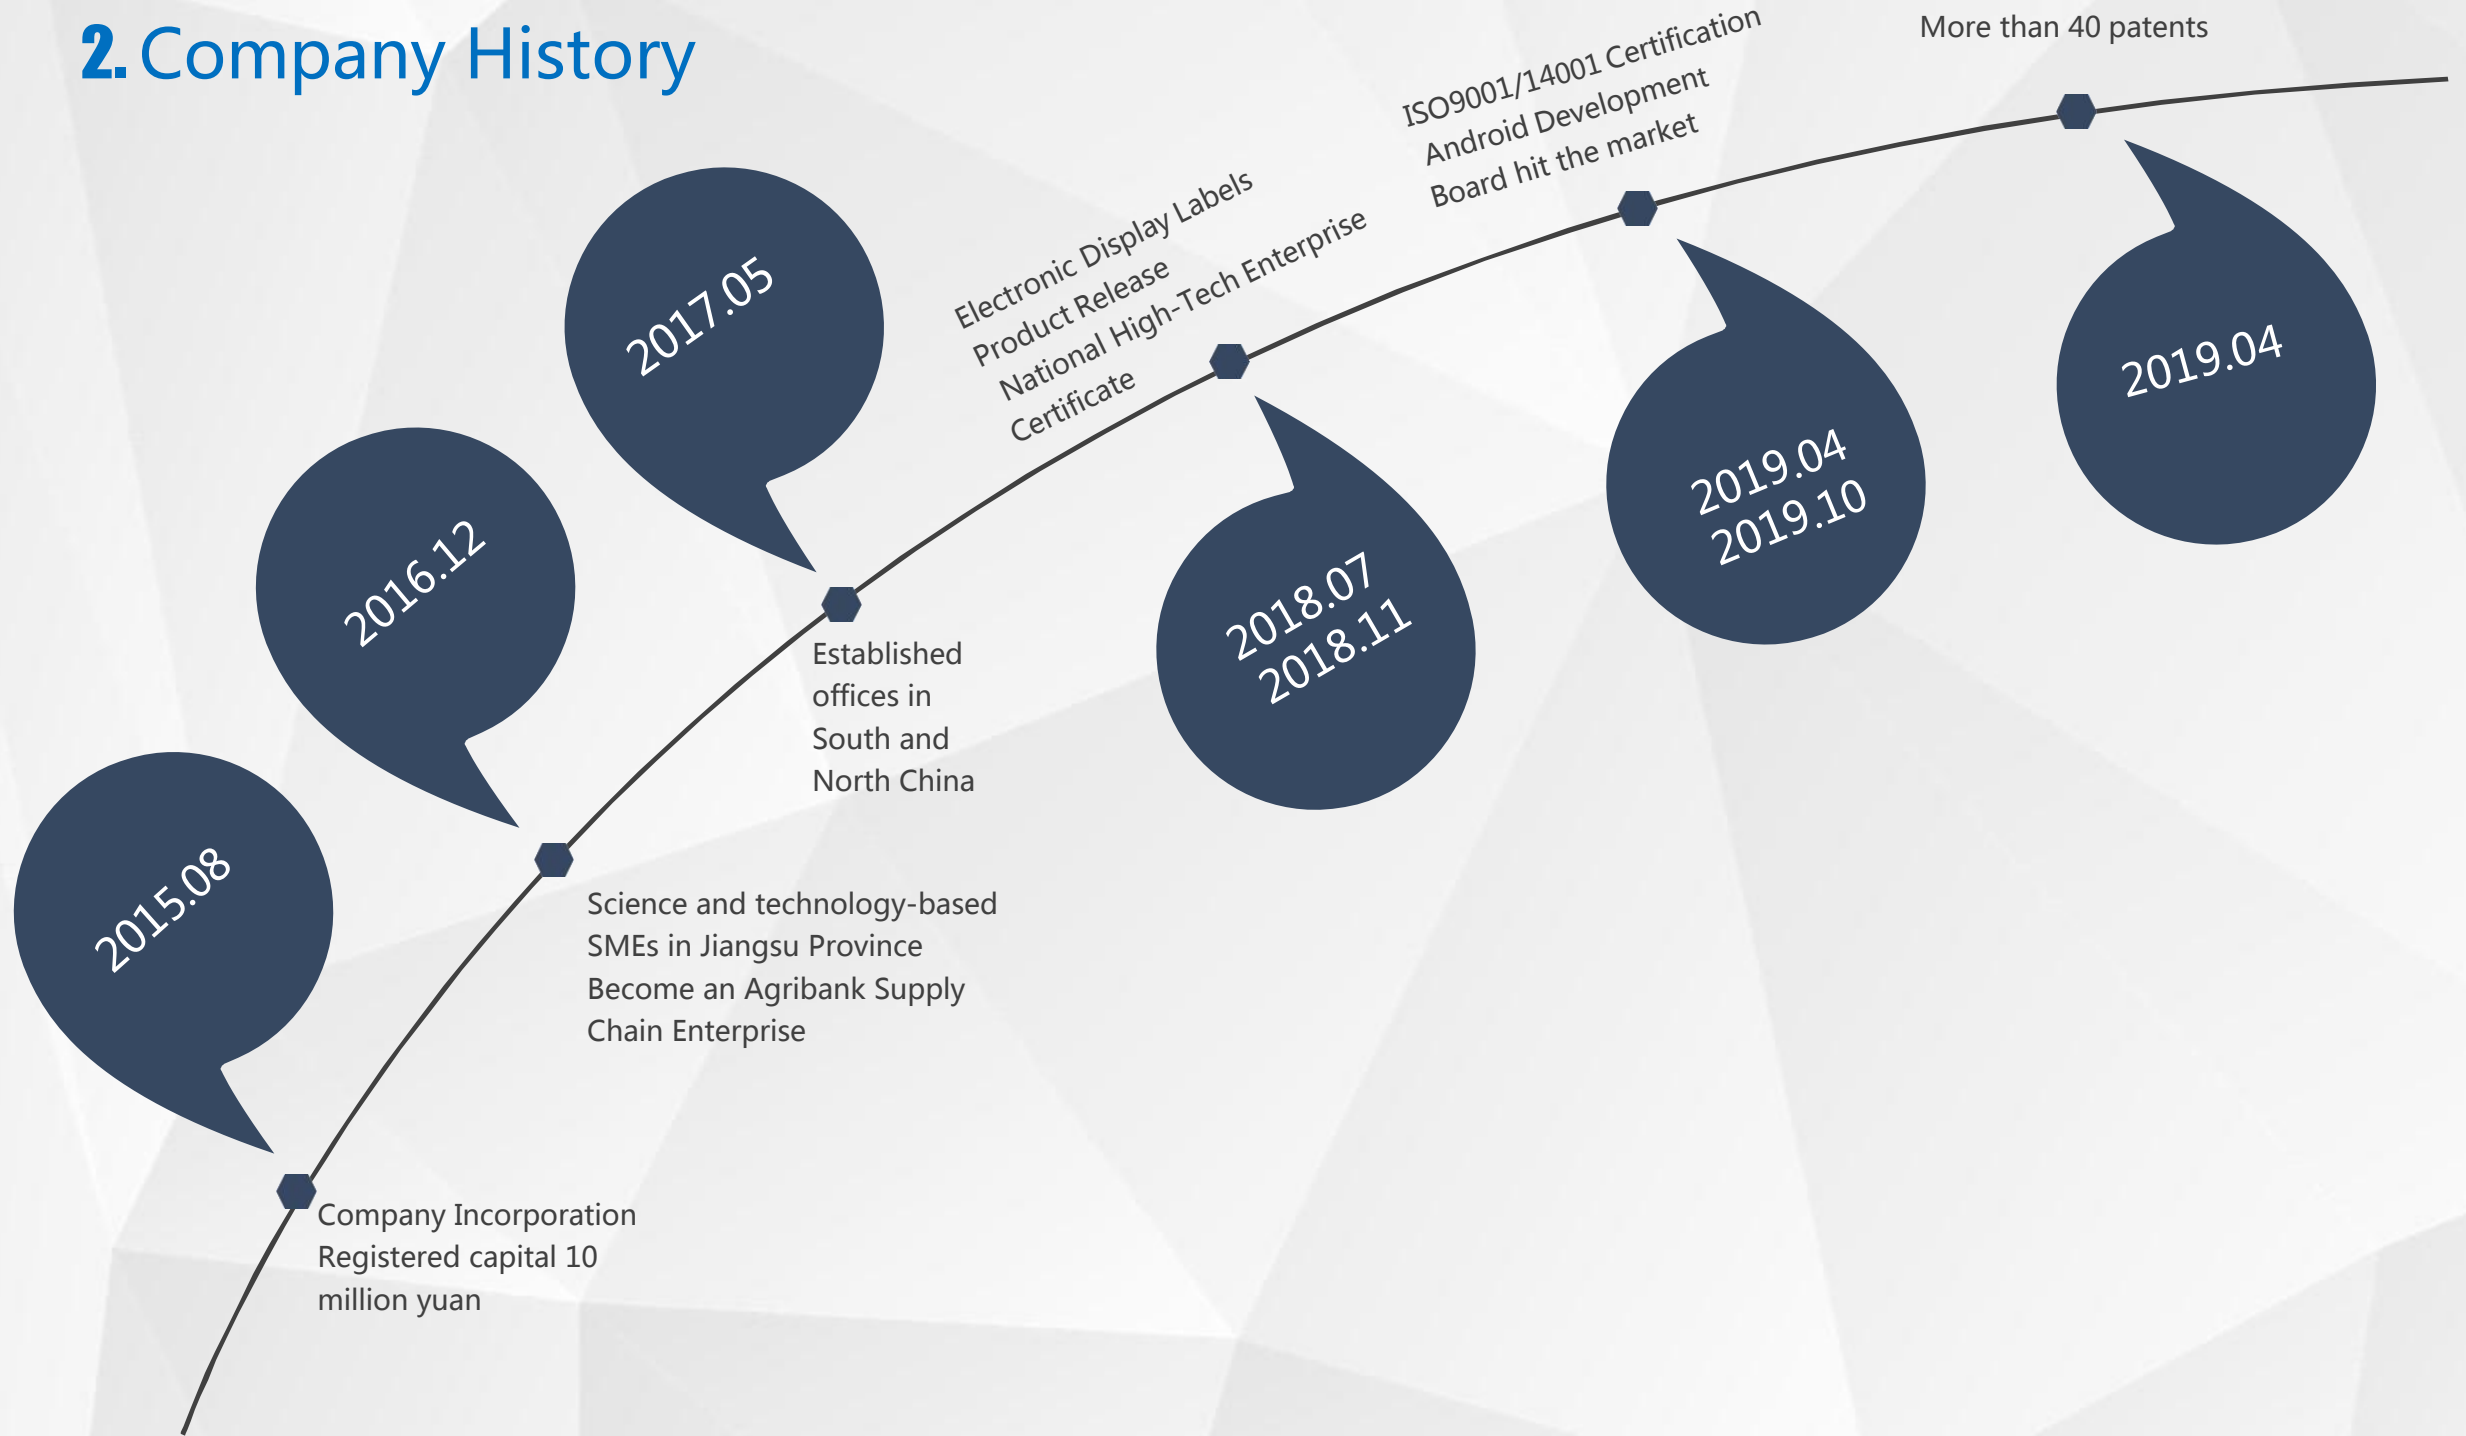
2. Company History

2015.08

Company Incorporation
Registered capital 10 million yuan

2016.12

Science and technology-based SMEs in Jiangsu Province
Become an Agribank Supply Chain Enterprise

2017.05

Established offices in South and North China

2018.07
2018.11

Electronic Display Labels Product Release
National High-Tech Enterprise Certificate

2019.04
2019.10

ISO9001/14001 Certification
Android Development Board hit the market

2019.04

More than 40 patents